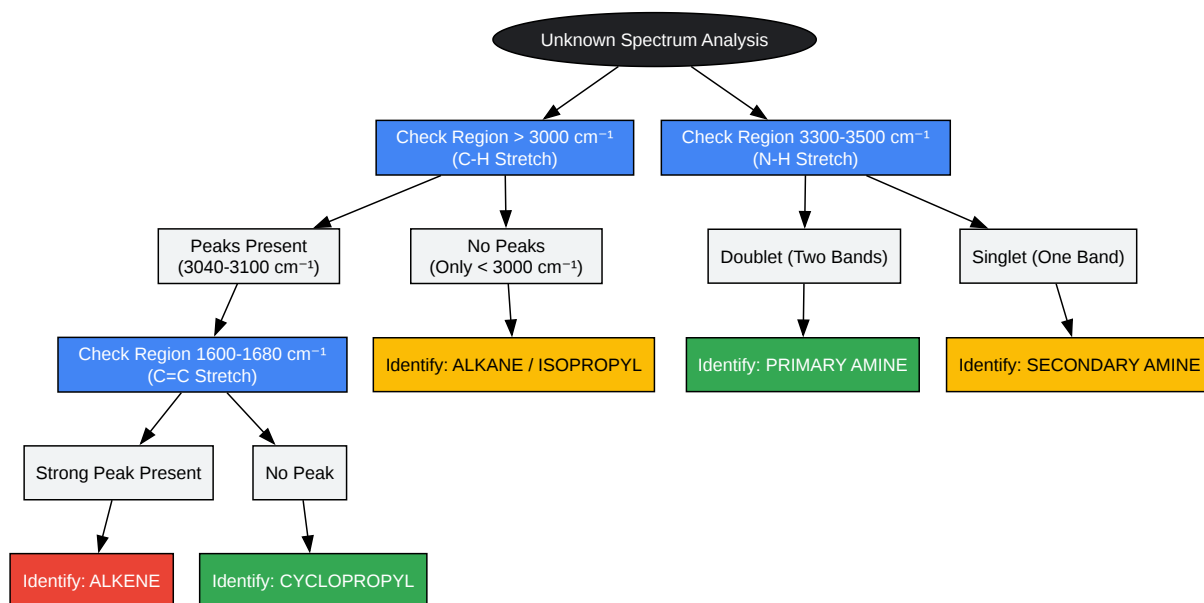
Unknown Spectrum Analysis

Check Region > 3000 cm⁻¹
(C-H Stretch)

Check Region 3300-3500 cm⁻¹
(N-H Stretch)

Peaks Present
(3040-3100 cm⁻¹)

No Peaks
(Only < 3000 cm⁻¹)

Doublet (Two Bands)

Singlet (One Band)

Check Region 1600-1680 cm⁻¹
(C=C Stretch)

Identify: ALKANE / ISOPROPYL

Identify: PRIMARY AMINE

Identify: SECONDARY AMINE

Strong Peak Present

No Peak

Identify: ALKENE

Identify: CYCLOPROPYL